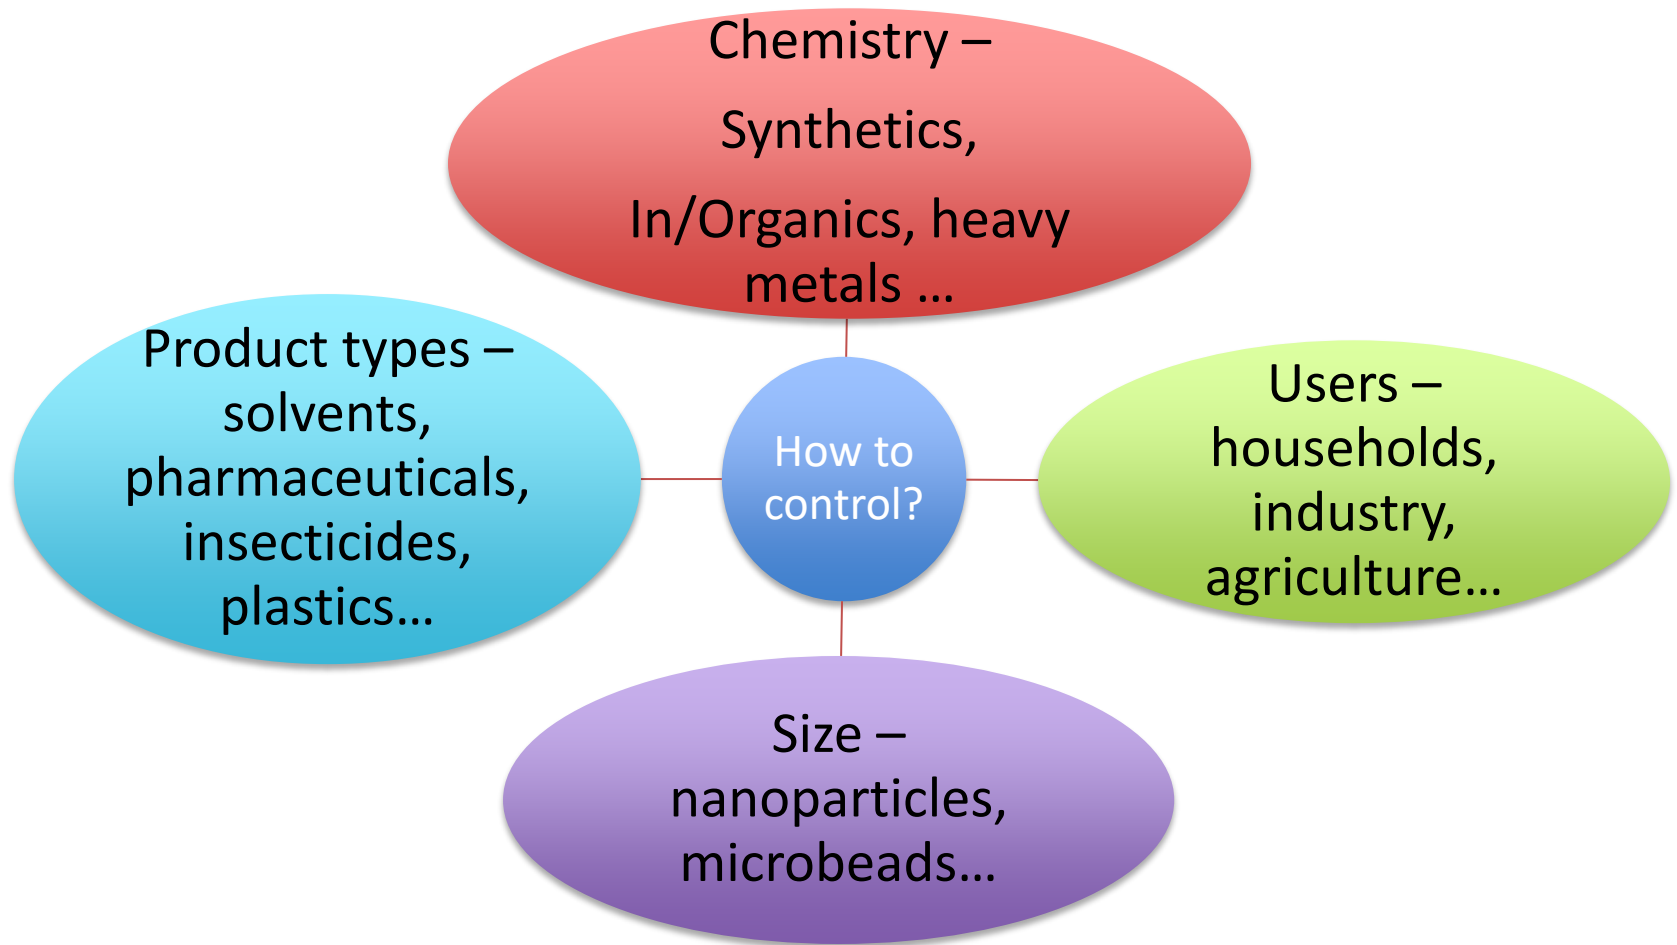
Chemistry –
Synthetics,
In/Organics, heavy metals …

Product types – solvents, pharmaceuticals, insecticides, plastics…

How to control?

Users – households, industry, agriculture…

Size – nanoparticles, microbeads…